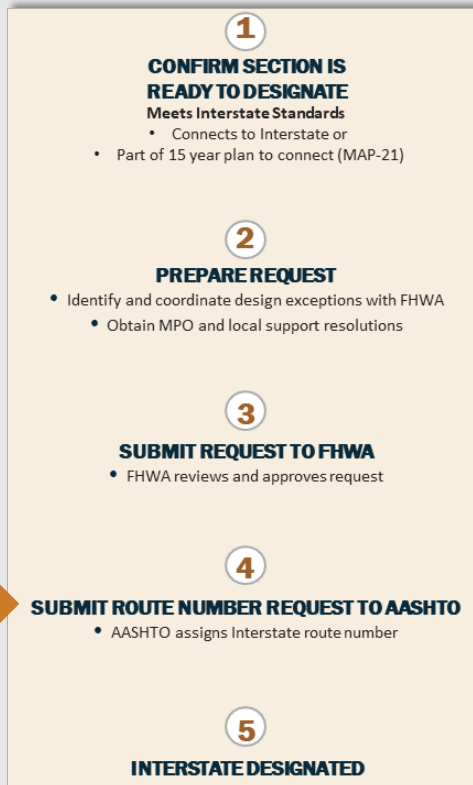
1

CONFIRM SECTION IS READY TO DESIGNATE

Meets Interstate Standards

• Connects to Interstate or
• Part of 15 year plan to connect (MAP-21)

2

PREPARE REQUEST

• Identify and coordinate design exceptions with FHWA
• Obtain MPO and local support resolutions

3

SUBMIT REQUEST TO FHWA

• FHWA reviews and approves request

4

SUBMIT ROUTE NUMBER REQUEST TO AASHTO

• AASHTO assigns Interstate route number

5

INTERSTATE DESIGNATED